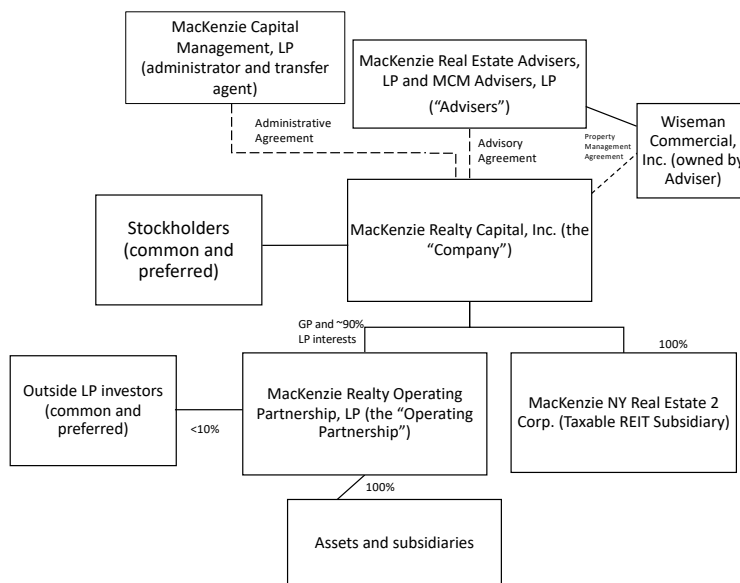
MacKenzie Capital Management, LP (administrator and transfer agent)

MacKenzie Real Estate Advisers, LP and MCM Advisers, LP ("Advisers")

Wiseman Commercial, Inc. (owned by Adviser)

Administrative Agreement

Advisory Agreement

Property Management Agreement

Stockholders (common and preferred)

MacKenzie Realty Capital, Inc. (the "Company")

GP and ~90% LP interests

100%

Outside LP investors (common and preferred)

<10%

MacKenzie Realty Operating Partnership, LP (the "Operating Partnership")

MacKenzie NY Real Estate 2 Corp. (Taxable REIT Subsidiary)

100%

Assets and subsidiaries